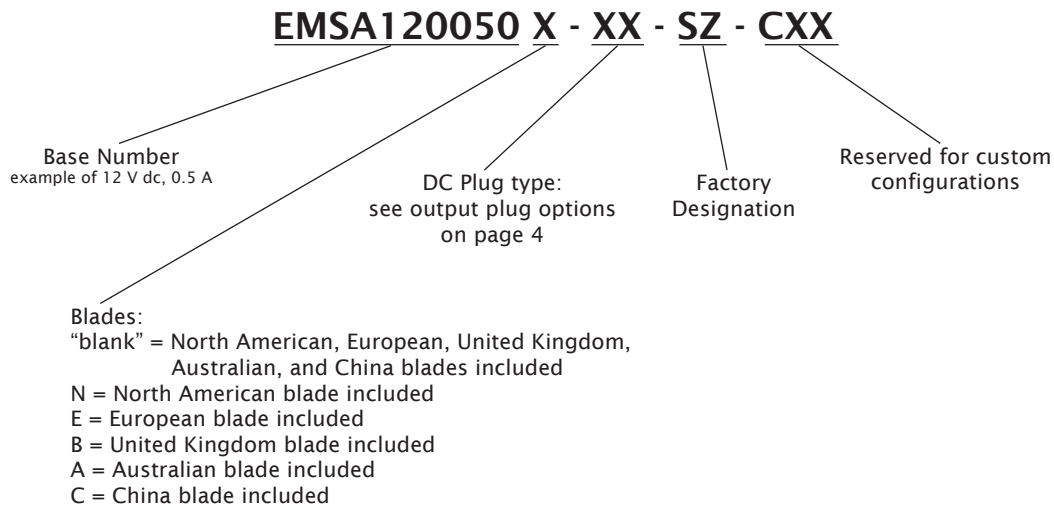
EMSA120050 X - XX - SZ - CXX

Base Number
example of 12 V dc, 0.5 A

DC Plug type:
see output plug options
on page 4

Factory
Designation

Reserved for custom
configurations

Blades:
"blank" = North American, European, United Kingdom, Australian, and China blades included
N = North American blade included
E = European blade included
B = United Kingdom blade included
A = Australian blade included
C = China blade included